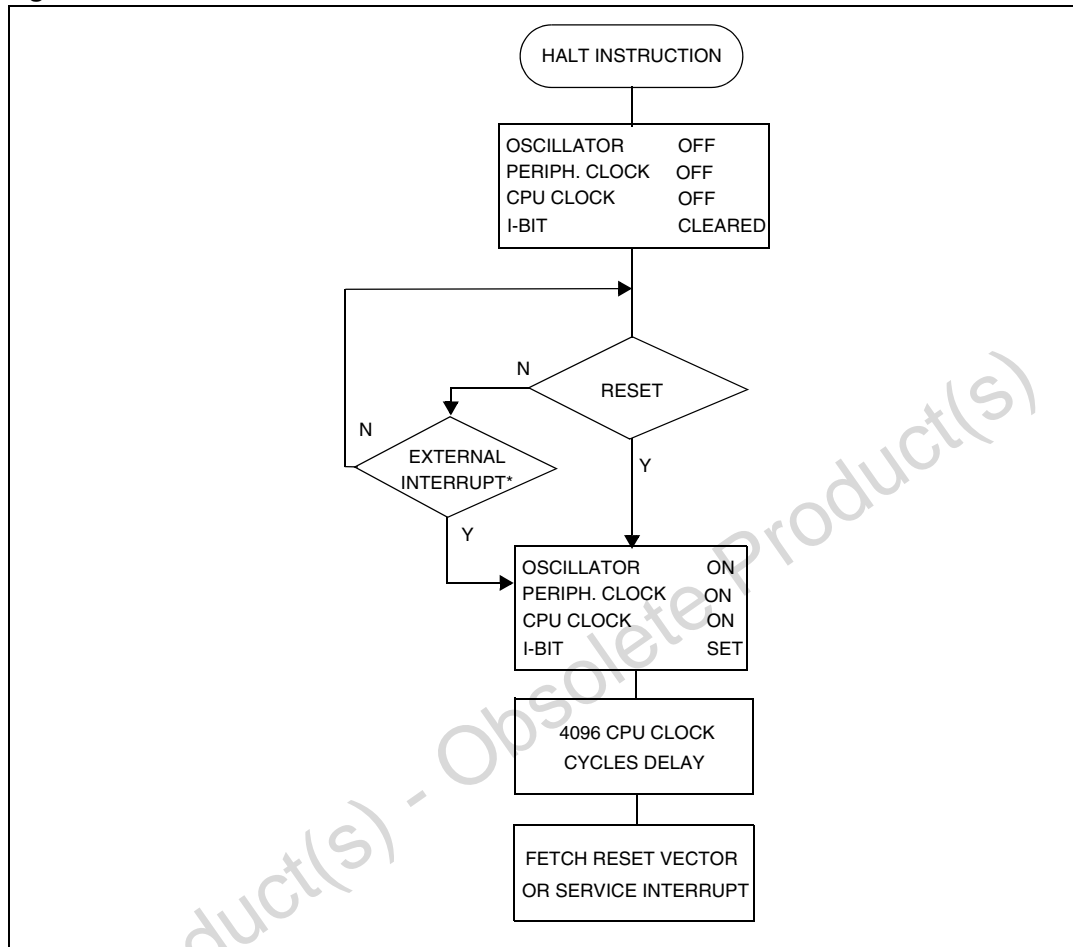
HALT INSTRUCTION

OSCILLATOR OFF
PERIPH. CLOCK OFF
CPU CLOCK OFF
I-BIT CLEARED

N

RESET

N

EXTERNAL INTERRUPT*

Y

Y

OSCILLATOR ON
PERIPH. CLOCK ON
CPU CLOCK ON
I-BIT SET

4096 CPU CLOCK CYCLES DELAY

FETCH RESET VECTOR OR SERVICE INTERRUPT

Product(s) - Obsolete Product(s)